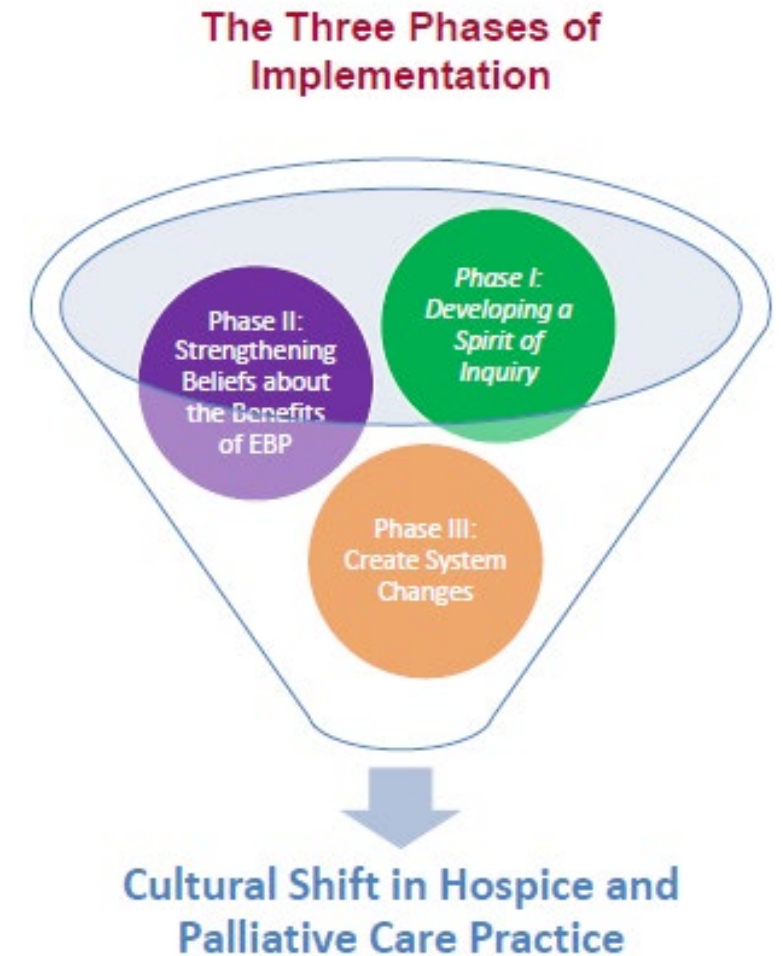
The Three Phases of Implementation

Phase II: Strengthening Beliefs about the Benefits of EBP

Phase I: Developing a Spirit of Inquiry

Phase III: Create System Changes

Cultural Shift in Hospice and Palliative Care Practice